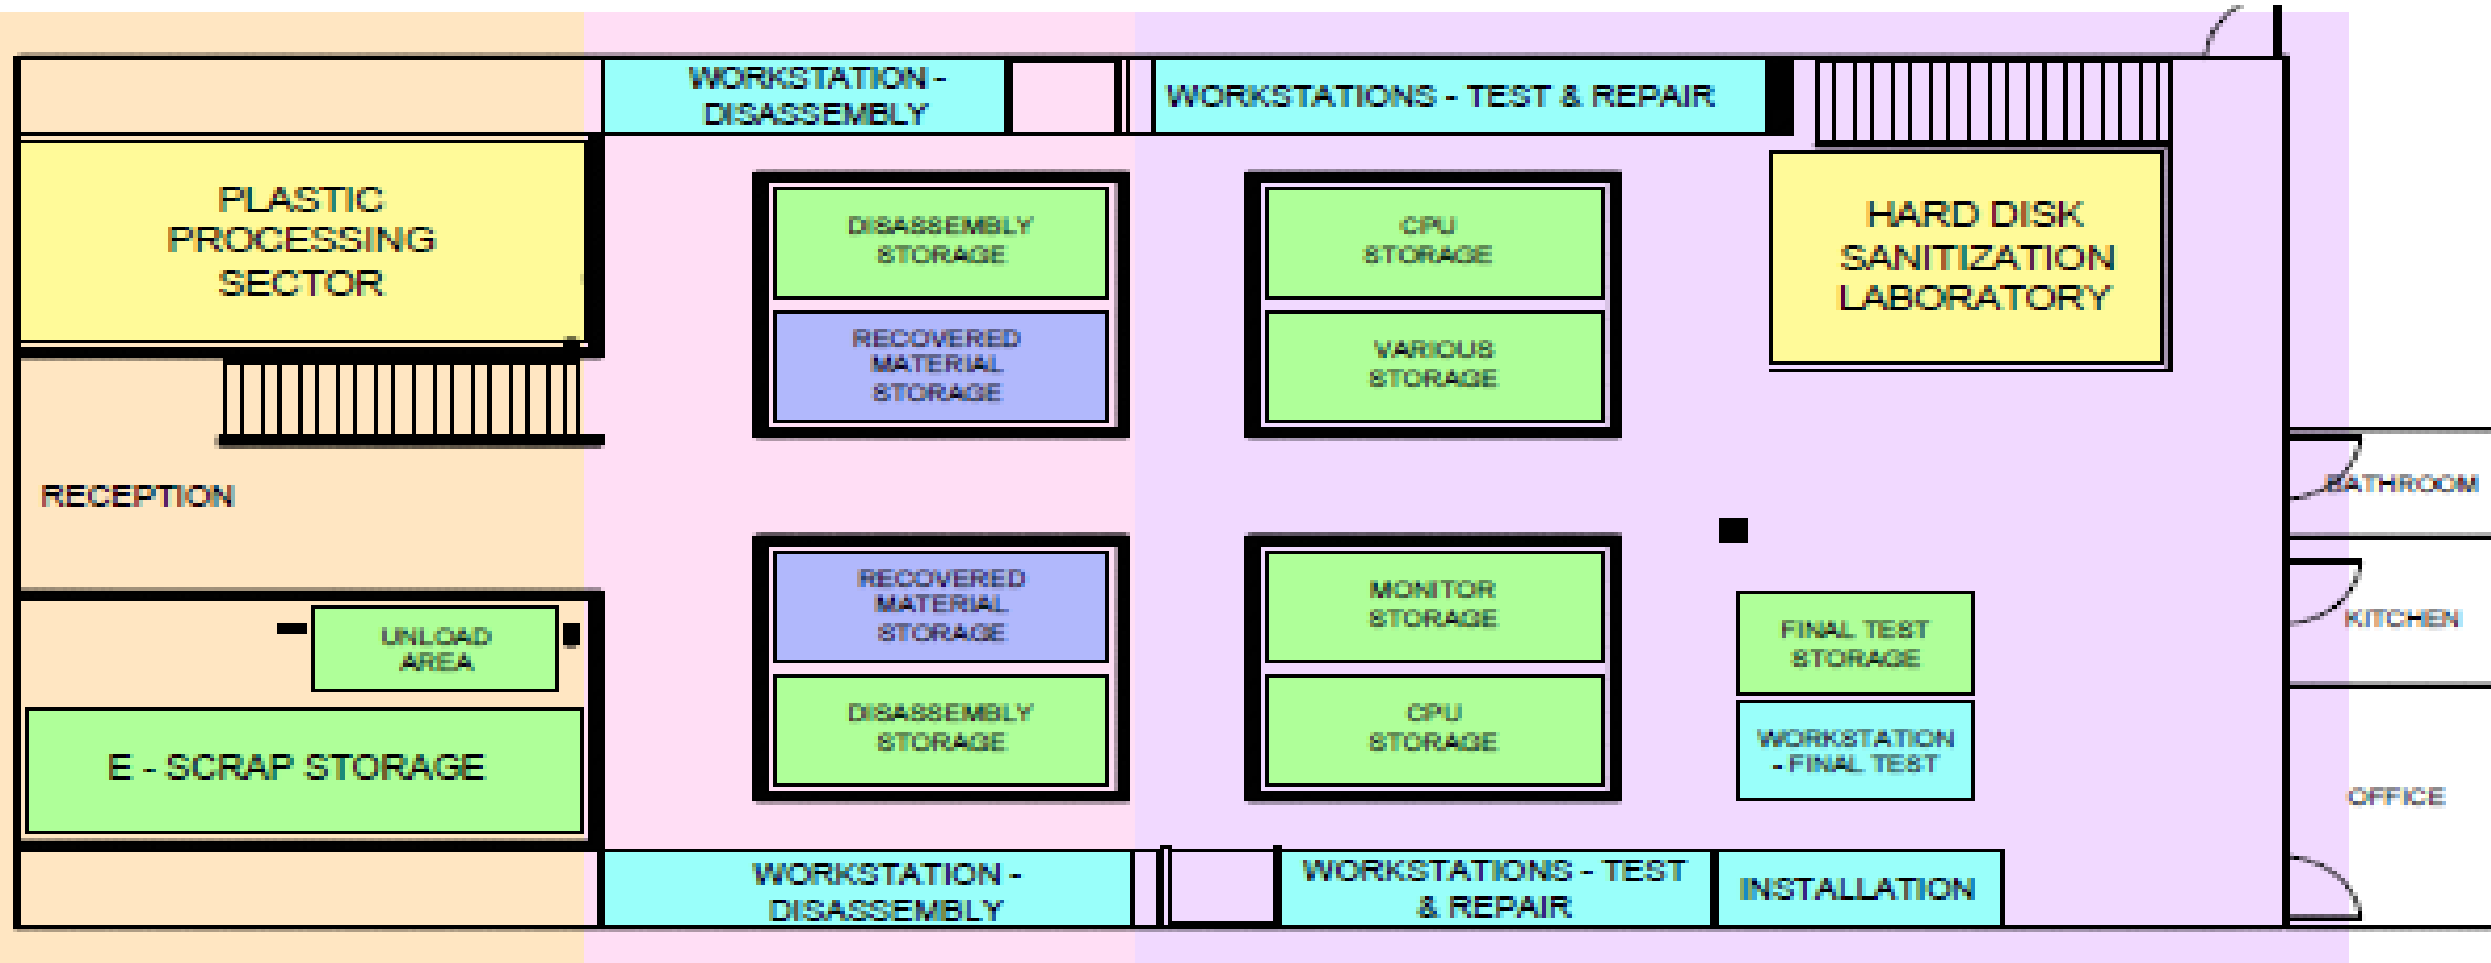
WORKSTATION - DISASSEMBLY

WORKSTATIONS - TEST & REPAIR

PLASTIC PROCESSING SECTOR

DISASSEMBLY STORAGE

RECOVERED MATERIAL STORAGE

CPU STORAGE

VARIOUS STORAGE

HARD DISK SANITIZATION LABORATORY

RECEPTION

BATHROOM

RECOVERED MATERIAL STORAGE

DISASSEMBLY STORAGE

MONITOR STORAGE

CPU STORAGE

FINAL TEST STORAGE

WORKSTATION - FINAL TEST

KITCHEN

UNLOAD AREA

E - SCRAP STORAGE

OFFICE

WORKSTATION - DISASSEMBLY

WORKSTATIONS - TEST & REPAIR

INSTALLATION